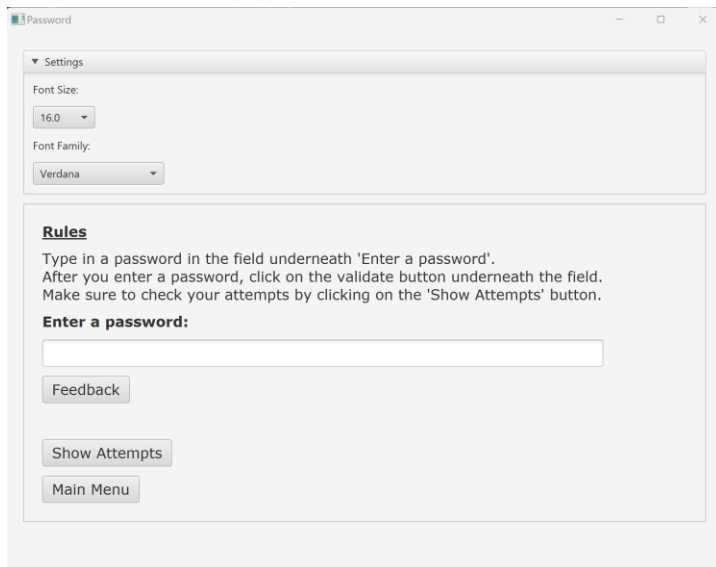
Password

▼ Settings

Font Size:

16.0

Font Family:

Verdana

Rules

Type in a password in the field underneath 'Enter a password'.
After you enter a password, click on the validate button underneath the field.
Make sure to check your attempts by clicking on the 'Show Attempts' button.

Enter a password:

Feedback

Show Attempts

Main Menu